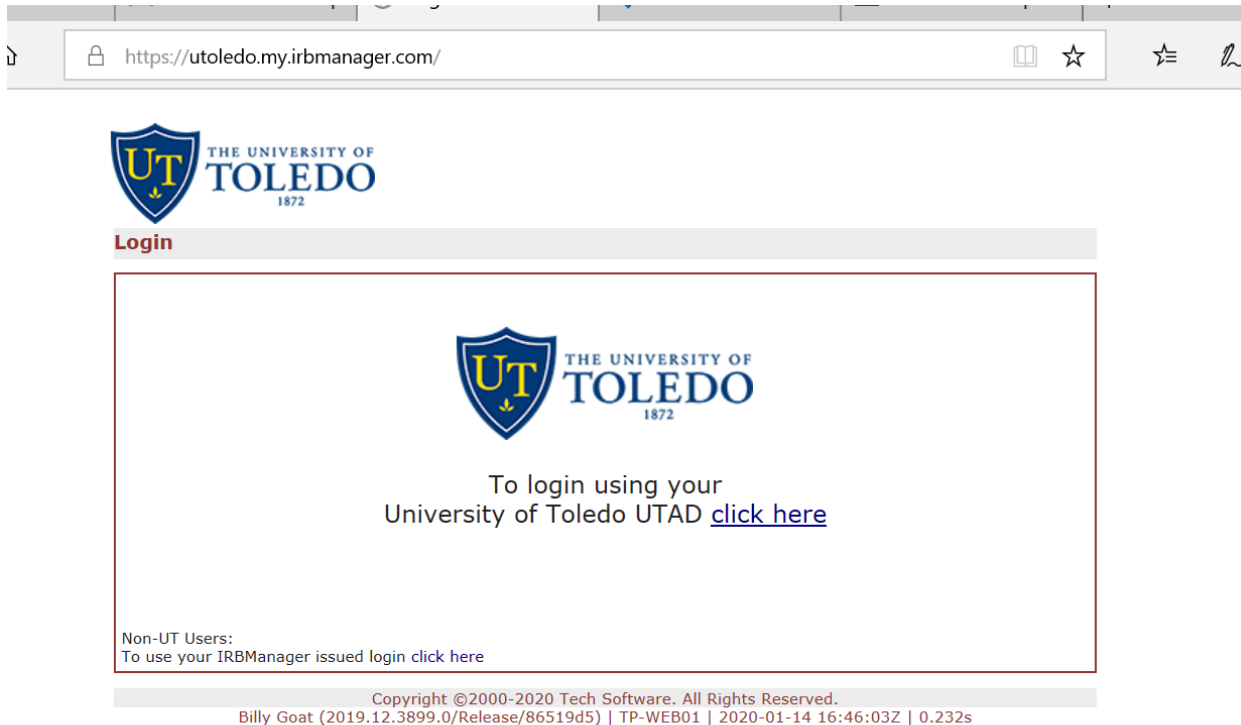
https://utoledo.my.irbmanager.com/

UT THE UNIVERSITY OF TOLEDO 1872

Login

UT THE UNIVERSITY OF TOLEDO 1872

To login using your
University of Toledo UTAD click here

Non-UT Users:
To use your IRBManager issued login click here

Copyright ©2000-2020 Tech Software. All Rights Reserved.
Billy Goat (2019.12.3899.0/Release/86519d5) | TP-WEB01 | 2020-01-14 16:46:03Z | 0.232s